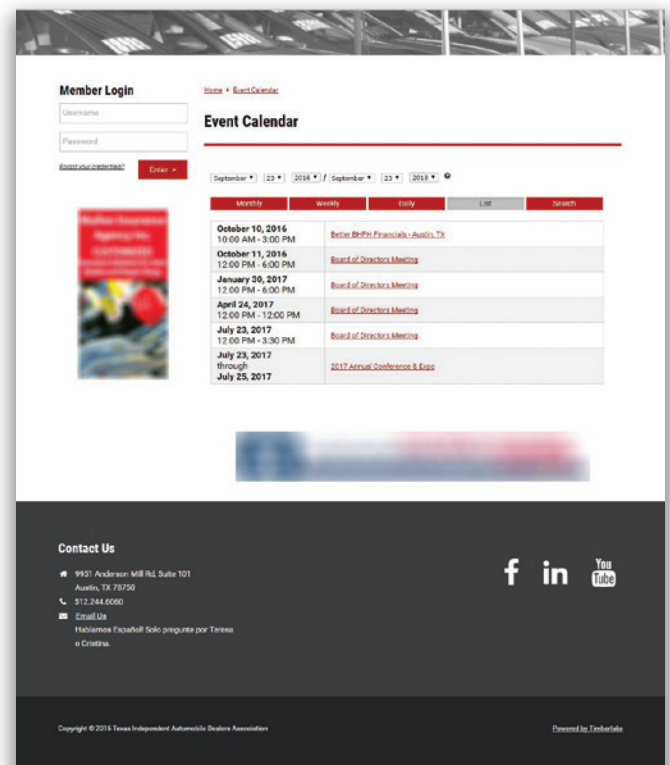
Member Login

Username

Password

Forgot your credentials?

Enter »

Home » Event Calendar

Event Calendar

September ▾ 23 ▾ 2016 ▾ / September ▾ 23 ▾ 2018 ▾

| Monthly | Weekly | Daily | List | Search |
|---|---|---|---|---|

| | |
|---|---|
| October 10, 2016 10:00 AM - 3:00 PM | Better BHPH Financials - Austin, TX |
| October 11, 2016 12:00 PM - 6:00 PM | Board of Directors Meeting |
| January 30, 2017 12:00 PM - 6:00 PM | Board of Directors Meeting |
| April 24, 2017 12:00 PM - 12:00 PM | Board of Directors Meeting |
| July 23, 2017 12:00 PM - 3:30 PM | Board of Directors Meeting |
| July 23, 2017 through July 25, 2017 | 2017 Annual Conference & Expo |

Contact Us

9951 Anderson Mill Rd, Suite 101
Austin, TX 78750

512.244.6060

Email Us

Hablamos Español! Solo pregunte por Teresa o Cristina.

You Tube

Copyright © 2016 Texas Independent Automobile Dealers Association

Powered by Timberlake